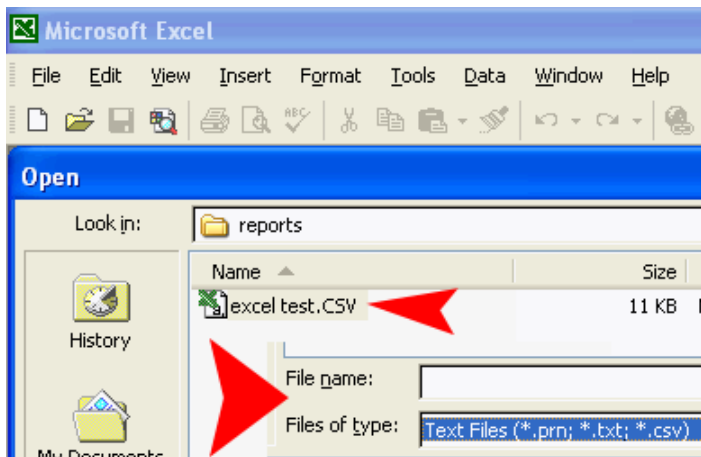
Microsoft Excel

File Edit View Insert Format Tools Data Window Help

Open

Look in: reports

History

My Documents

Name

Size

excel test.CSV

11 KB

File name:

Files of type: Text Files (*.prn; *.txt; *.csv)